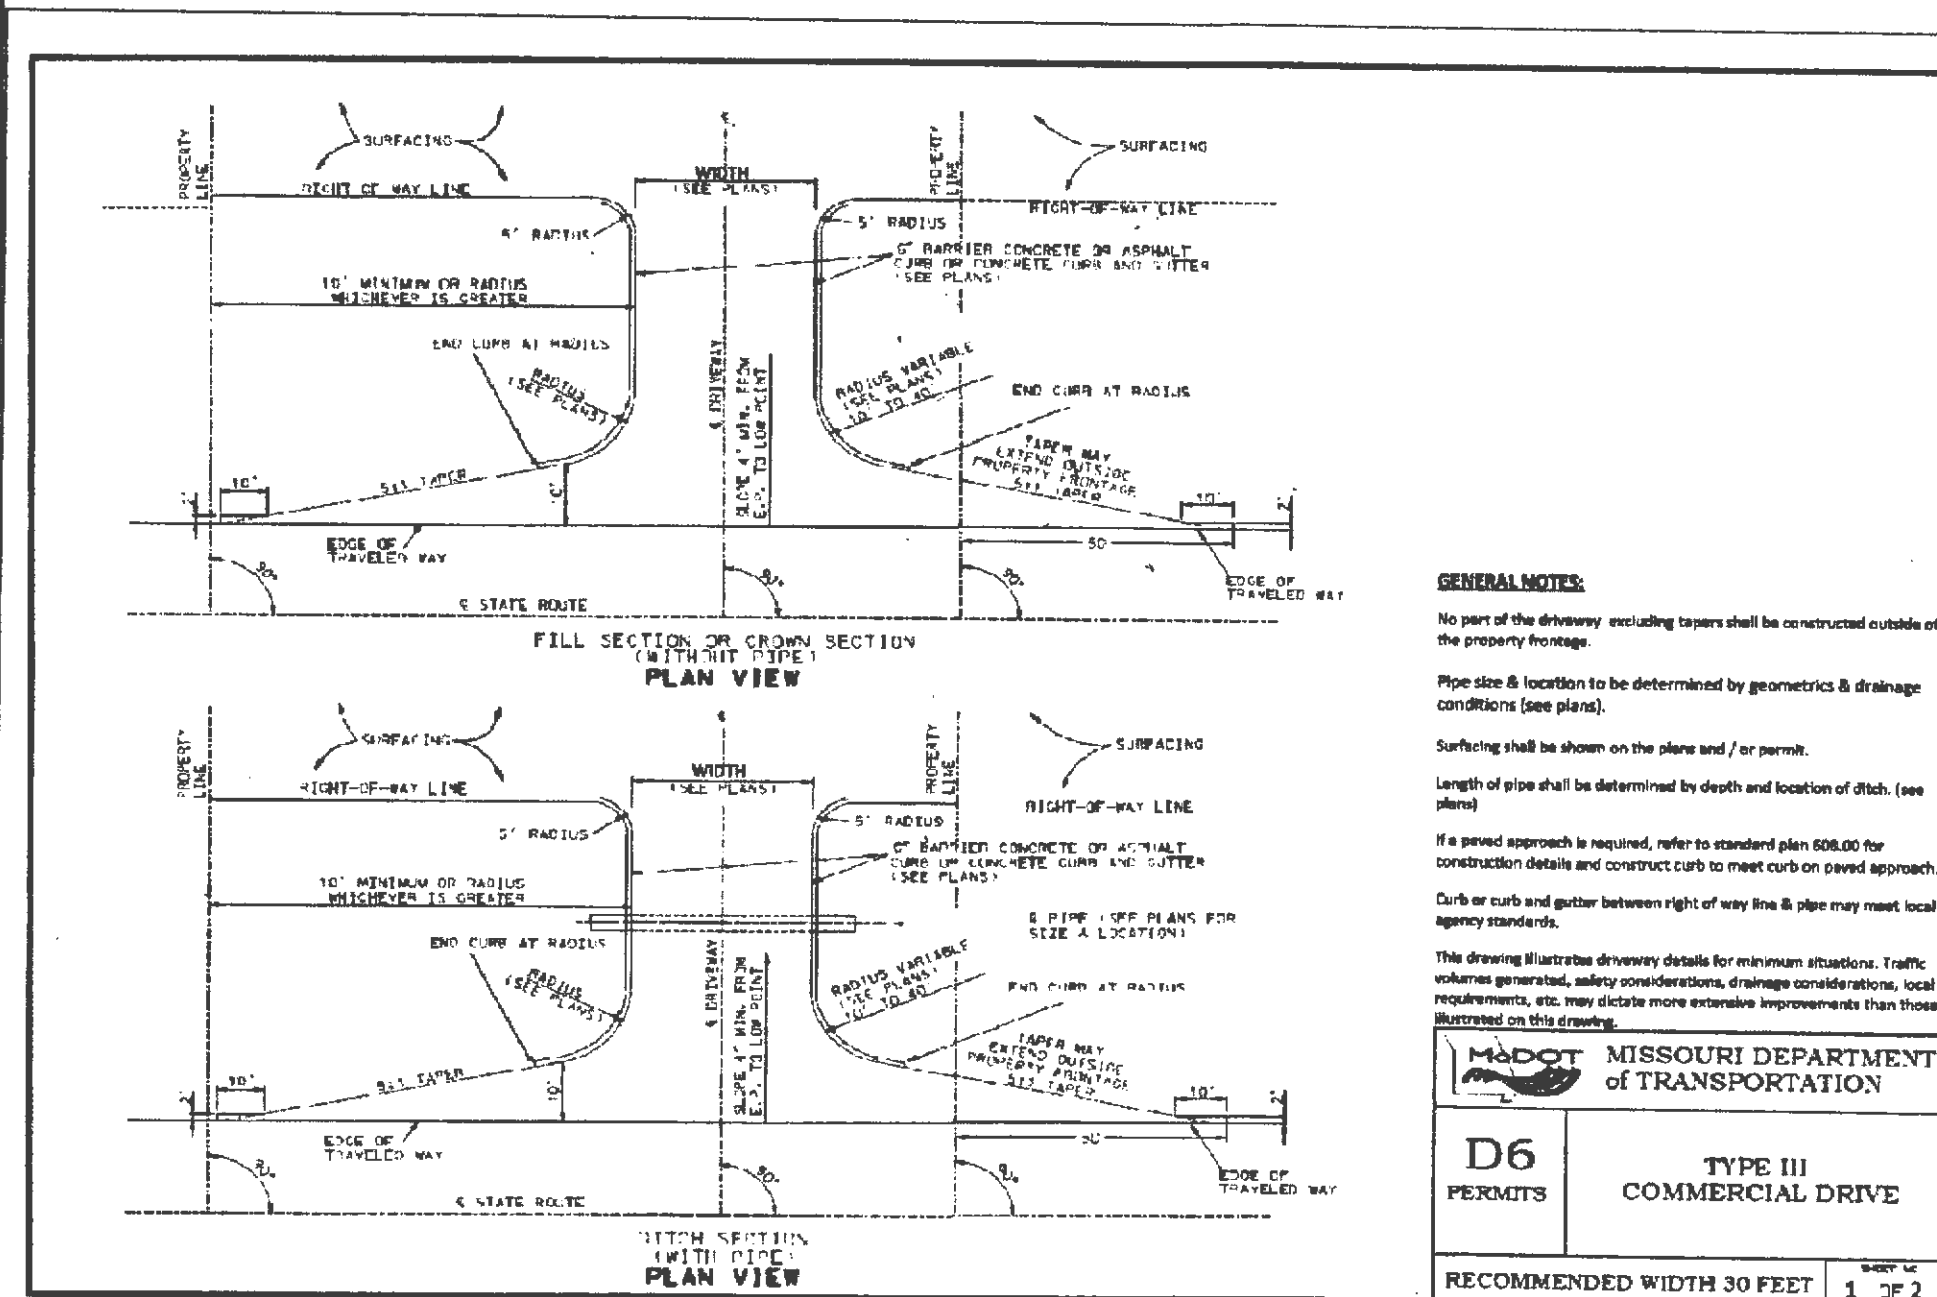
PROPERTY LINE

SURFACING

SURFACING

PROPERTY LINE

RIGHT OF WAY LINE

WIDTH (SEE PLANS)

RIGHT-OF-WAY LINE

5' RADIUS

5' RADIUS

6" BARRIER CONCRETE OR ASPHALT CURB OR CONCRETE CURB AND GUTTER (SEE PLANS)

10' MINIMUM OR RADIUS WHICHEVER IS GREATER

END CURB AT RADIUS

RADIUS (SEE PLANS)

℄ DRIVEWAY

SLOPE 4' MIN. FROM E.P. TO LOW POINT

RADIUS VARIABLE (SEE PLANS) 10' TO 40'

END CURB AT RADIUS

TAPER MAY EXTEND OUTSIDE PROPERTY FRONTAGE

5:1 TAPER

5:1 TAPER

10'

10'

10'

2'

2'

EDGE OF TRAVELED WAY

50'

EDGE OF TRAVELED WAY

90°

90°

90°

℄ STATE ROUTE

FILL SECTION OR CROWN SECTION (WITHOUT PIPE)
PLAN VIEW

PROPERTY LINE

SURFACING

SURFACING

PROPERTY LINE

RIGHT-OF-WAY LINE

WIDTH (SEE PLANS)

RIGHT-OF-WAY LINE

5' RADIUS

5' RADIUS

6" BARRIER CONCRETE OR ASPHALT CURB OR CONCRETE CURB AND GUTTER (SEE PLANS)

10' MINIMUM OR RADIUS WHICHEVER IS GREATER

℄ PIPE (SEE PLANS FOR SIZE & LOCATION)

END CURB AT RADIUS

RADIUS (SEE PLANS)

℄ DRIVEWAY

SLOPE 4' MIN. FROM E.P. TO LOW POINT

RADIUS VARIABLE (SEE PLANS) 10' TO 40'

END CURB AT RADIUS

TAPER MAY EXTEND OUTSIDE PROPERTY FRONTAGE

5:1 TAPER

5:1 TAPER

10'

10'

10'

2'

2'

EDGE OF TRAVELED WAY

50'

EDGE OF TRAVELED WAY

90°

90°

90°

℄ STATE ROUTE

DITCH SECTION (WITH PIPE)
PLAN VIEW

GENERAL NOTES:

No part of the driveway excluding tapers shall be constructed outside of the property frontage.

Pipe size & location to be determined by geometrics & drainage conditions (see plans).

Surfacing shall be shown on the plans and / or permit.

Length of pipe shall be determined by depth and location of ditch. (see plans)

If a paved approach is required, refer to standard plan 608.00 for construction details and construct curb to meet curb on paved approach.

Curb or curb and gutter between right of way line & pipe may meet local agency standards.

This drawing illustrates driveway details for minimum situations. Traffic volumes generated, safety considerations, drainage considerations, local requirements, etc. may dictate more extensive improvements than those illustrated on this drawing.

MoDOT
MISSOURI DEPARTMENT of TRANSPORTATION

D6
PERMITS

TYPE III
COMMERCIAL DRIVE

RECOMMENDED WIDTH 30 FEET

SHEET NO.
1 OF 2